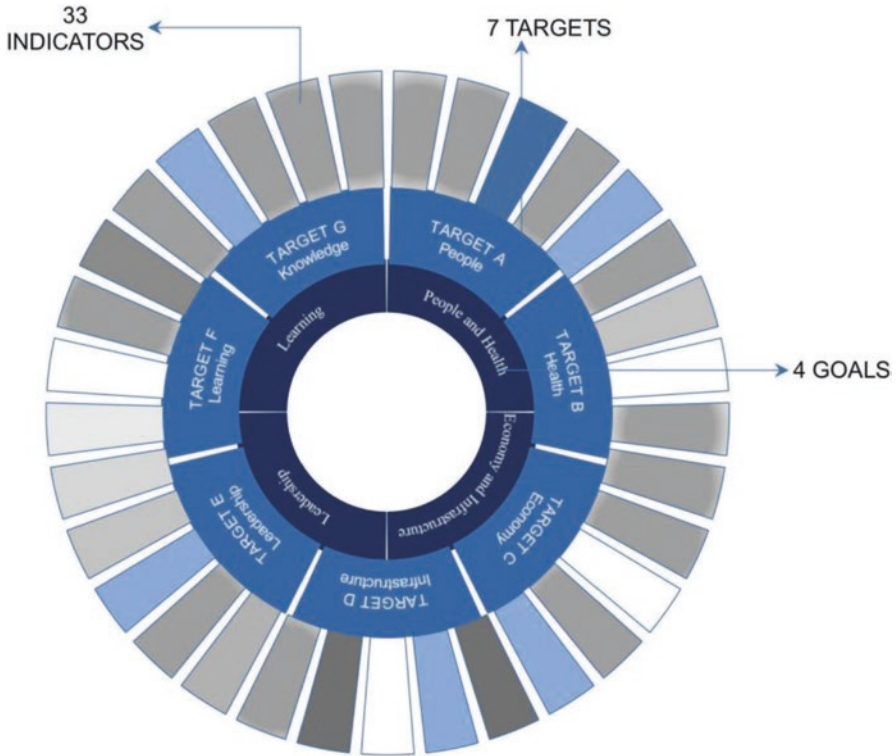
33
INDICATORS

7 TARGETS

4 GOALS

TARGET G
Knowledge

TARGET A
People

TARGET B
Health

TARGET C
Economy

TARGET D
Infrastructure

TARGET E
Leadership

TARGET F
Learning

Learning

People and Health

Economy and Infrastructure

Leadership